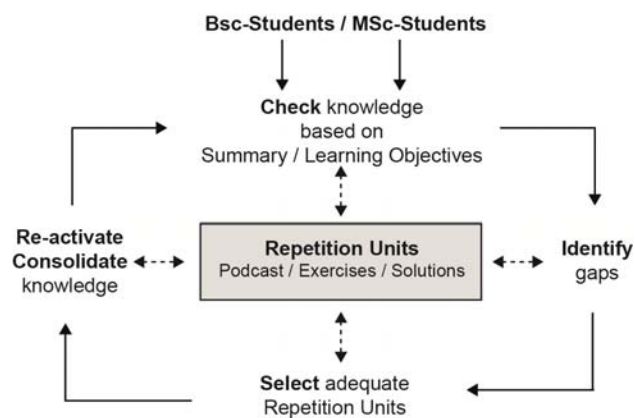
Bsc-Students / MSc-Students

Check knowledge based on Summary / Learning Objectives

Re-activate Consolidate knowledge

Repetition Units
Podcast / Exercises / Solutions

Identify gaps

Select adequate Repetition Units